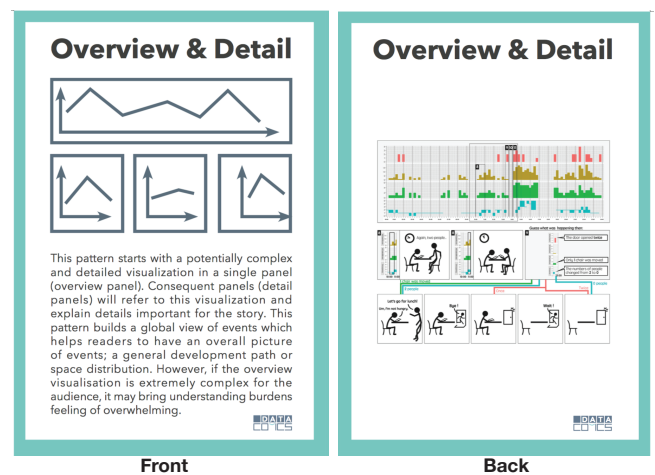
Overview & Detail

This pattern starts with a potentially complex and detailed visualization in a single panel (overview panel). Consequent panels (detail panels) will refer to this visualization and explain details important for the story. This pattern builds a global view of events which helps readers to have an overall picture of events; a general development path or space distribution. However, if the overview visualisation is extremely complex for the audience, it may bring understanding burdens feeling of overwhelming.

DATA COMICS

Front

Overview & Detail

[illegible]

Guess what was happening then

The door opened twice

Only 1 chair was moved

The numbers of people changed from 2 to 0

Let's go for lunch!

Bye !

Wait !

DATA COMICS

Back